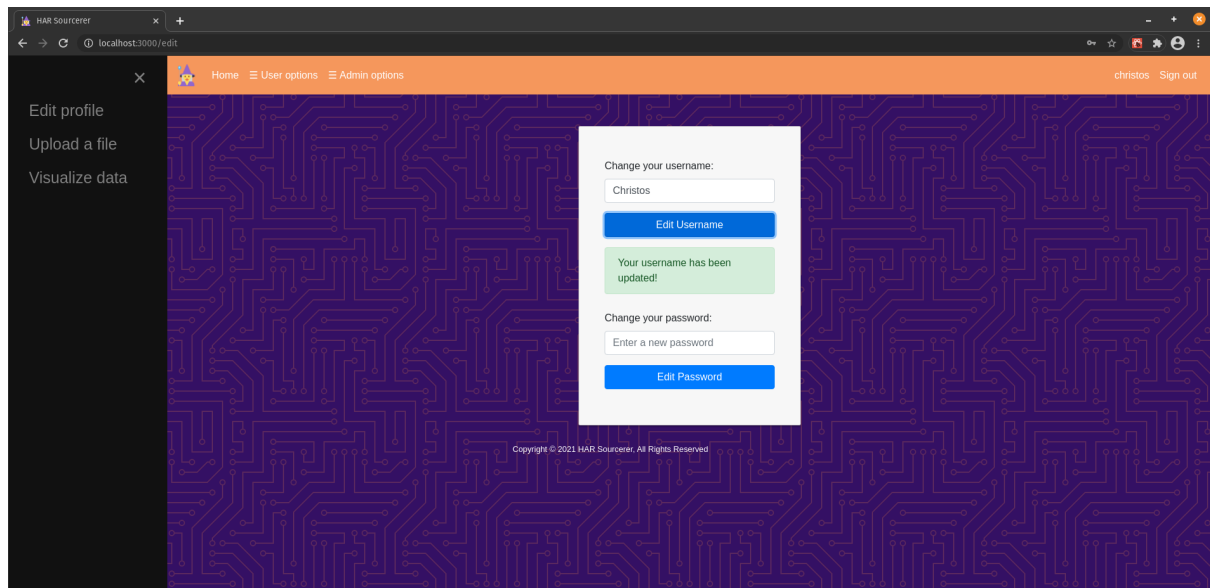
HAR Sourcerer × +

localhost:3000/edit

×

Edit profile

Upload a file

Visualize data

Home ☰ User options ☰ Admin options

christos Sign out

Change your username:

Christos

Edit Username

Your username has been updated!

Change your password:

Enter a new password

Edit Password

Copyright © 2021 HAR Sourcerer, All Rights Reserved